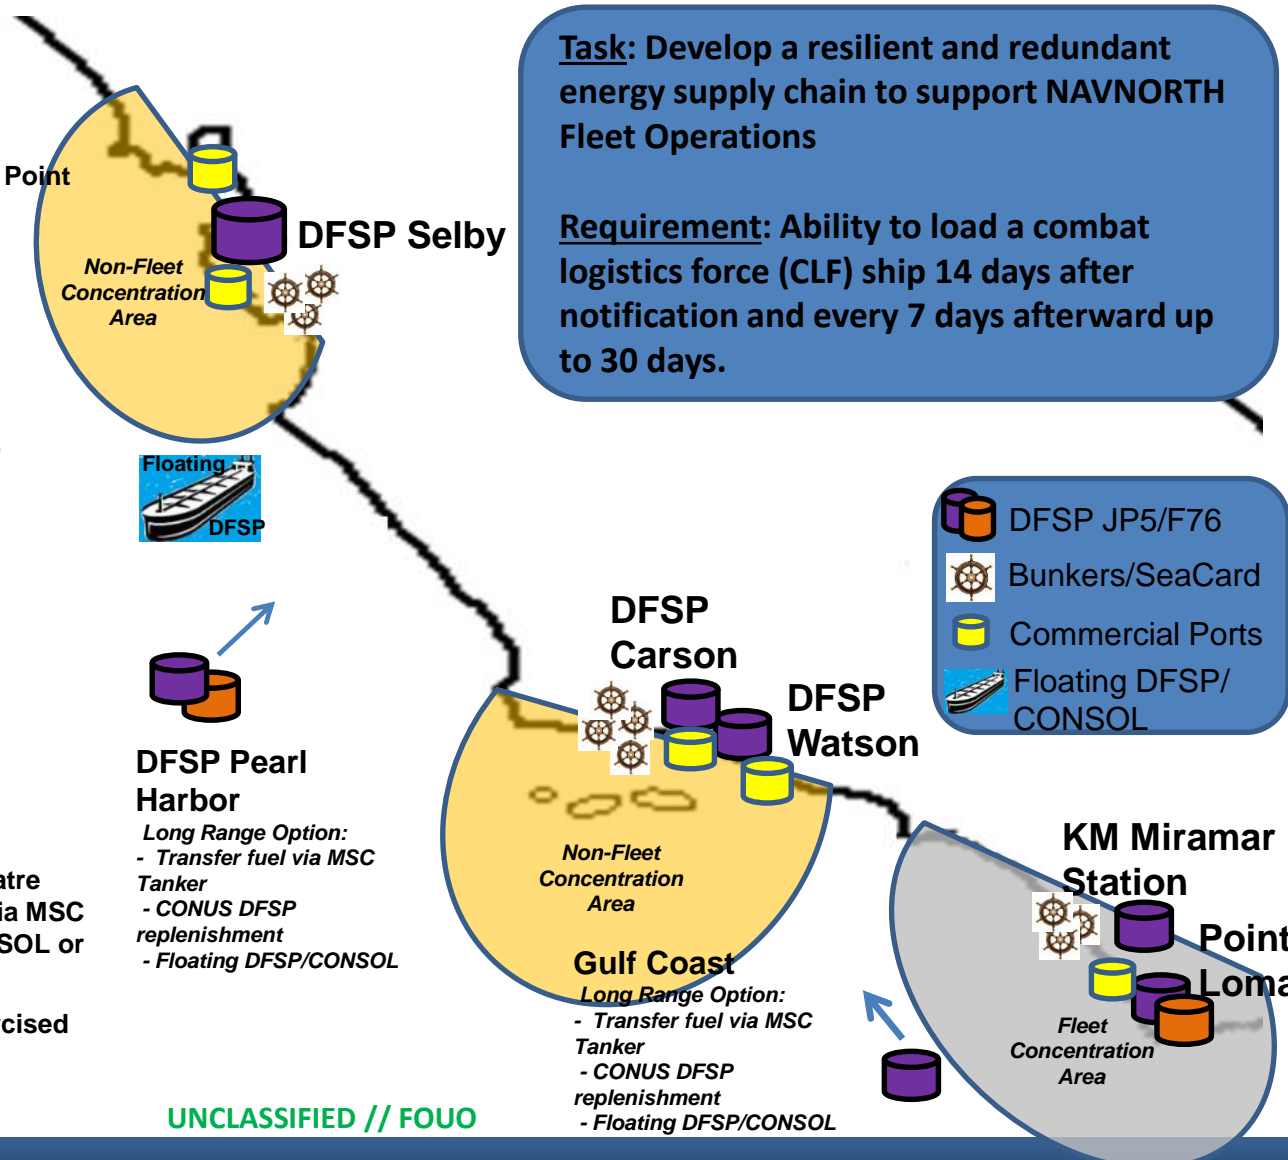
Task: Develop a resilient and redundant energy supply chain to support NAVNORTH Fleet Operations

Requirement: Ability to load a combat logistics force (CLF) ship 14 days after notification and every 7 days afterward up to 30 days.

Point

DFSP Selby

Non-Fleet Concentration Area

Floating DFSP

DFSP JP5/F76

Bunkers/SeaCard

Commercial Ports

Floating DFSP/ CONSOL

DFSP Carson

DFSP Watson

DFSP Pearl Harbor

Long Range Option:
- Transfer fuel via MSC Tanker
- CONUS DFSP replenishment
- Floating DFSP/CONSOL

atre
ia MSC
SOL or

rcised

Non-Fleet Concentration Area

Gulf Coast

Long Range Option:
- Transfer fuel via MSC Tanker
- CONUS DFSP replenishment
- Floating DFSP/CONSOL

KM Miramar Station

Point Loma

Fleet Concentration Area

UNCLASSIFIED // FOUO